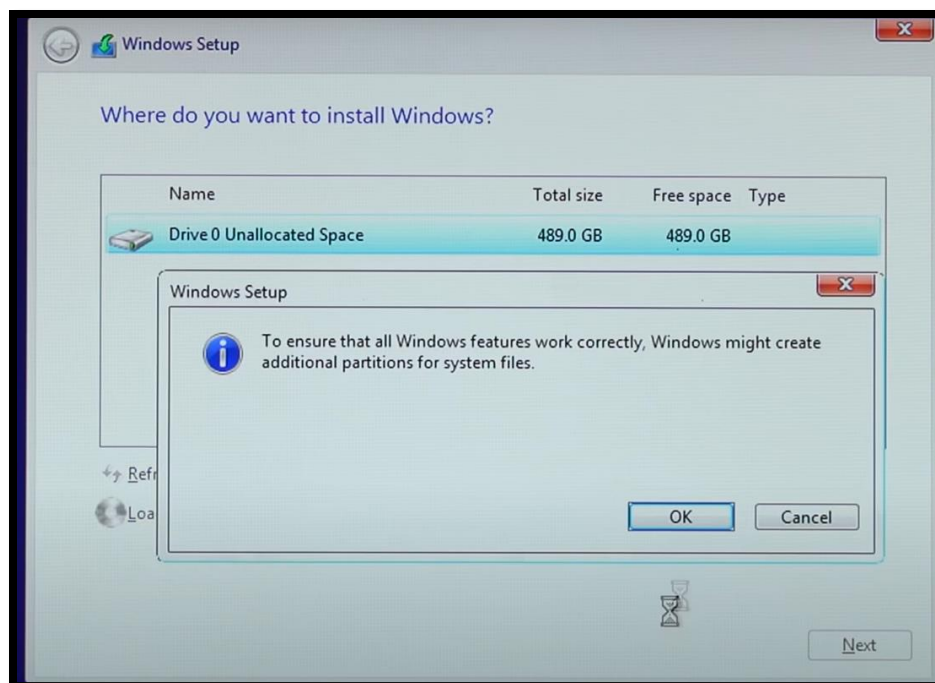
Windows Setup

Where do you want to install Windows?

| Name | Total size | Free space | Type |
|---|---|---|---|
| Drive 0 Unallocated Space | 489.0 GB | 489.0 GB | |

Refr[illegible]

Loa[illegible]

Windows Setup

To ensure that all Windows features work correctly, Windows might create additional partitions for system files.

OK

Cancel

Next